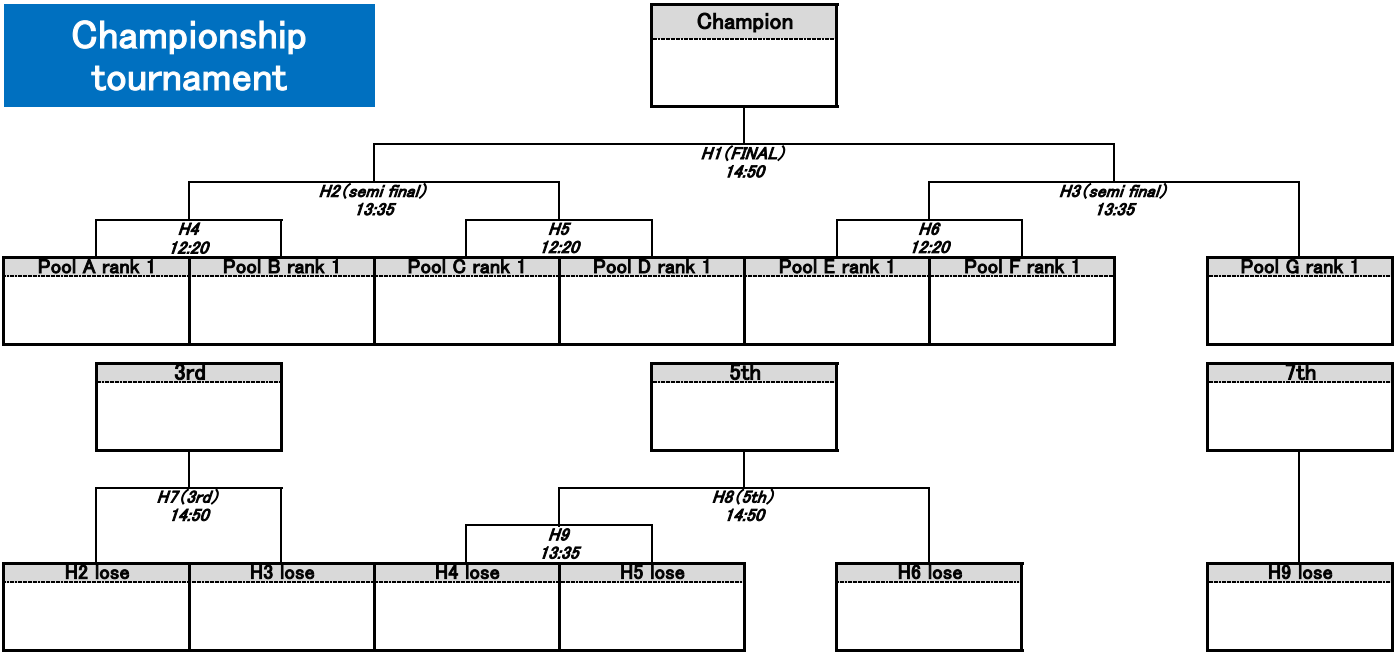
Championship tournament

Champion

H1(FINAL)
14:50

H2(semi final)
13:35

H3(semi final)
13:35

H4
12:20

H5
12:20

H6
12:20

Pool A rank 1
Pool B rank 1
Pool C rank 1
Pool D rank 1
Pool E rank 1
Pool F rank 1
Pool G rank 1

3rd
5th
7th

H7(3rd)
14:50

H8(5th)
14:50

H9
13:35

H2 lose
H3 lose
H4 lose
H5 lose
H6 lose
H9 lose